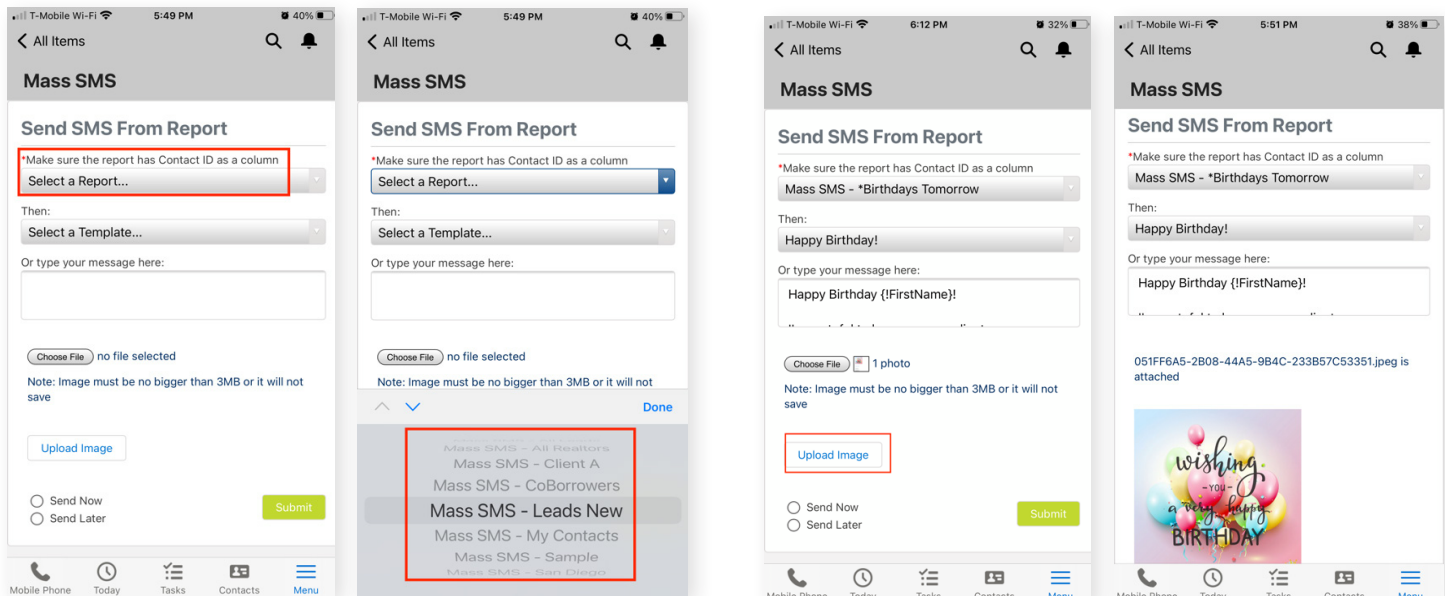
T-Mobile Wi-Fi 5:49 PM 40%
All Items
Mass SMS
Send SMS From Report
*Make sure the report has Contact ID as a column
Select a Report...
Then:
Select a Template...
Or type your message here:
Choose File no file selected
Note: Image must be no bigger than 3MB or it will not save
Upload Image
Send Now
Send Later
Submit
Mobile Phone Today Tasks Contacts Menu

T-Mobile Wi-Fi 5:49 PM 40%
All Items
Mass SMS
Send SMS From Report
*Make sure the report has Contact ID as a column
Select a Report...
Then:
Select a Template...
Or type your message here:
Choose File no file selected
Note: Image must be no bigger than 3MB or it will not
Done
Mass SMS - All Realtors
Mass SMS - Client A
Mass SMS - CoBorrowers
Mass SMS - Leads New
Mass SMS - My Contacts
Mass SMS - Sample
Mass SMS - San Diego

T-Mobile Wi-Fi 6:12 PM 32%
All Items
Mass SMS
Send SMS From Report
*Make sure the report has Contact ID as a column
Mass SMS - *Birthdays Tomorrow
Then:
Happy Birthday!
Or type your message here:
Happy Birthday {!FirstName}!
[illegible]
Choose File 1 photo
Note: Image must be no bigger than 3MB or it will not save
Upload Image
Send Now
Send Later
Submit
Mobile Phone Today Tasks Contacts Menu

T-Mobile Wi-Fi 5:51 PM 38%
All Items
Mass SMS
Send SMS From Report
*Make sure the report has Contact ID as a column
Mass SMS - *Birthdays Tomorrow
Then:
Happy Birthday!
Or type your message here:
Happy Birthday {!FirstName}!
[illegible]
051FF6A5-2B08-44A5-9B4C-233B57C53351.jpeg is attached
wishing you a very happy BIRTHDAY
Mobile Phone Today Tasks Contacts Menu